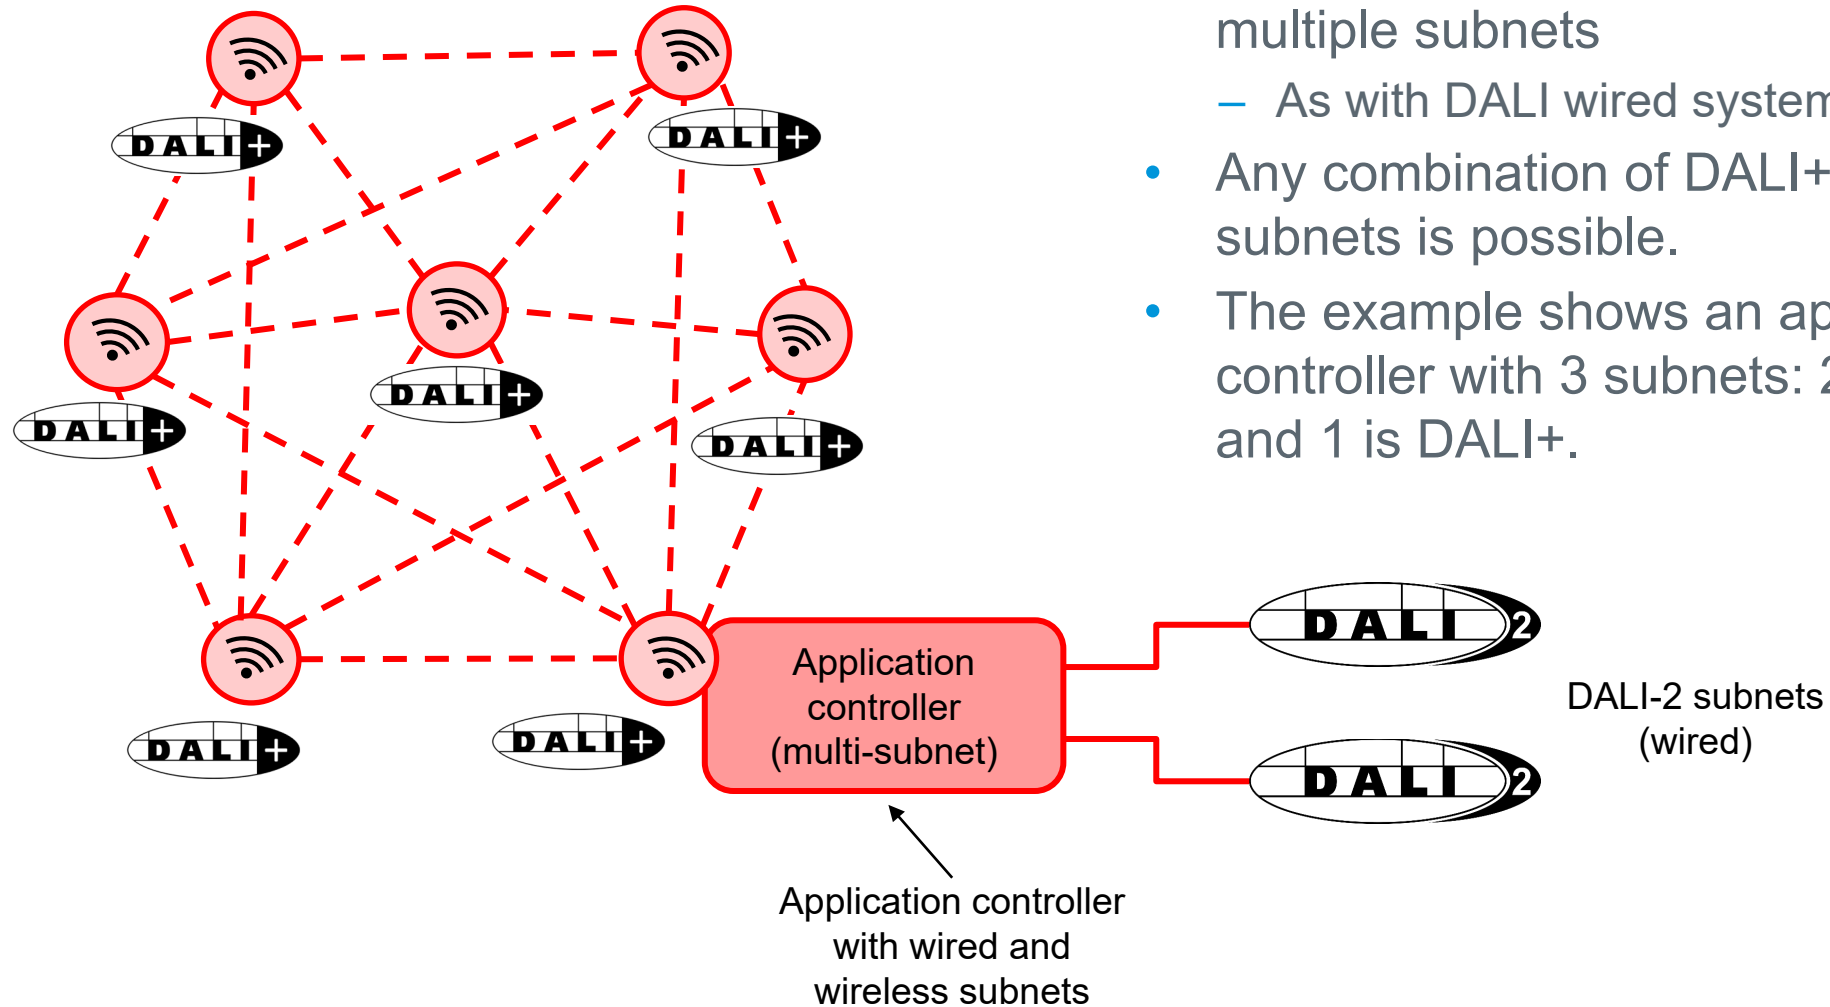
multiple subnets

– As with DALI wired system

• Any combination of DALI+ subnets is possible.

• The example shows an ap controller with 3 subnets: 2 and 1 is DALI+.

DALI+
DALI+
DALI+
DALI+
DALI+
DALI+
DALI+

Application controller (multi-subnet)

DALI 2
DALI 2

DALI-2 subnets (wired)

Application controller with wired and wireless subnets